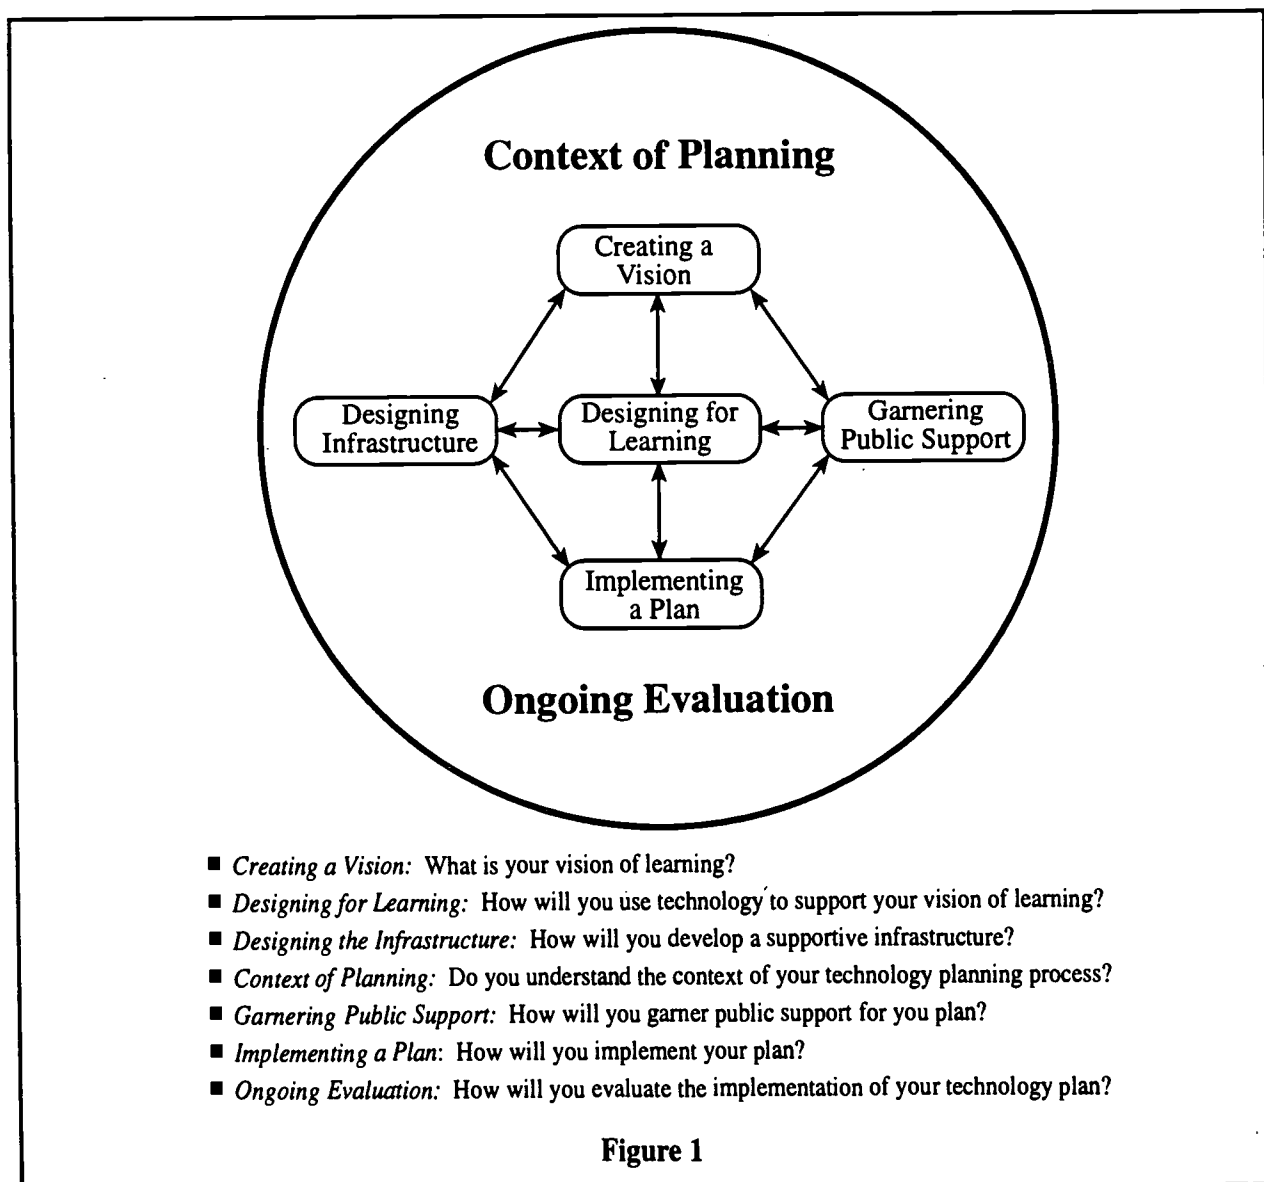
Context of Planning

Creating a Vision

Designing Infrastructure

Designing for Learning

Garnering Public Support

Implementing a Plan

Ongoing Evaluation

- *Creating a Vision:* What is your vision of learning?
- *Designing for Learning:* How will you use technology to support your vision of learning?
- *Designing the Infrastructure:* How will you develop a supportive infrastructure?
- *Context of Planning:* Do you understand the context of your technology planning process?
- *Garnering Public Support:* How will you garner public support for you plan?
- *Implementing a Plan:* How will you implement your plan?
- *Ongoing Evaluation:* How will you evaluate the implementation of your technology plan?

Figure 1